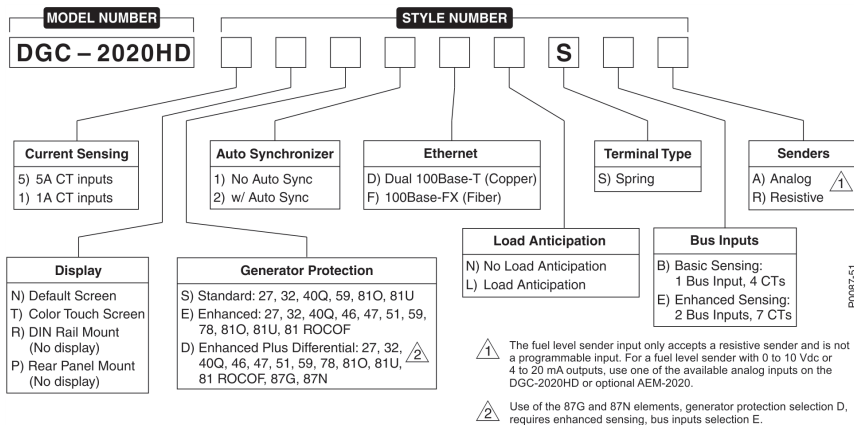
MODEL NUMBER

STYLE NUMBER

DGC – 2020HD

S

Current Sensing
5) 5A CT inputs
1) 1A CT inputs

Auto Synchronizer
1) No Auto Sync
2) w/ Auto Sync

Ethernet
D) Dual 100Base-T (Copper)
F) 100Base-FX (Fiber)

Terminal Type
S) Spring

Senders
A) Analog 1
R) Resistive

Display
N) Default Screen
T) Color Touch Screen
R) DIN Rail Mount (No display)
P) Rear Panel Mount (No display)

Generator Protection
S) Standard: 27, 32, 40Q, 59, 81O, 81U
E) Enhanced: 27, 32, 40Q, 46, 47, 51, 59, 78, 81O, 81U, 81 ROCOF
D) Enhanced Plus Differential: 27, 32, 40Q, 46, 47, 51, 59, 78, 81O, 81U, 81 ROCOF, 87G, 87N 2

Load Anticipation
N) No Load Anticipation
L) Load Anticipation

Bus Inputs
B) Basic Sensing: 1 Bus Input, 4 CTs
E) Enhanced Sensing: 2 Bus Inputs, 7 CTs

P0087-51

1 The fuel level sender input only accepts a resistive sender and is not a programmable input. For a fuel level sender with 0 to 10 Vdc or 4 to 20 mA outputs, use one of the available analog inputs on the DGC-2020HD or optional AEM-2020.

2 Use of the 87G and 87N elements, generator protection selection D, requires enhanced sensing, bus inputs selection E.